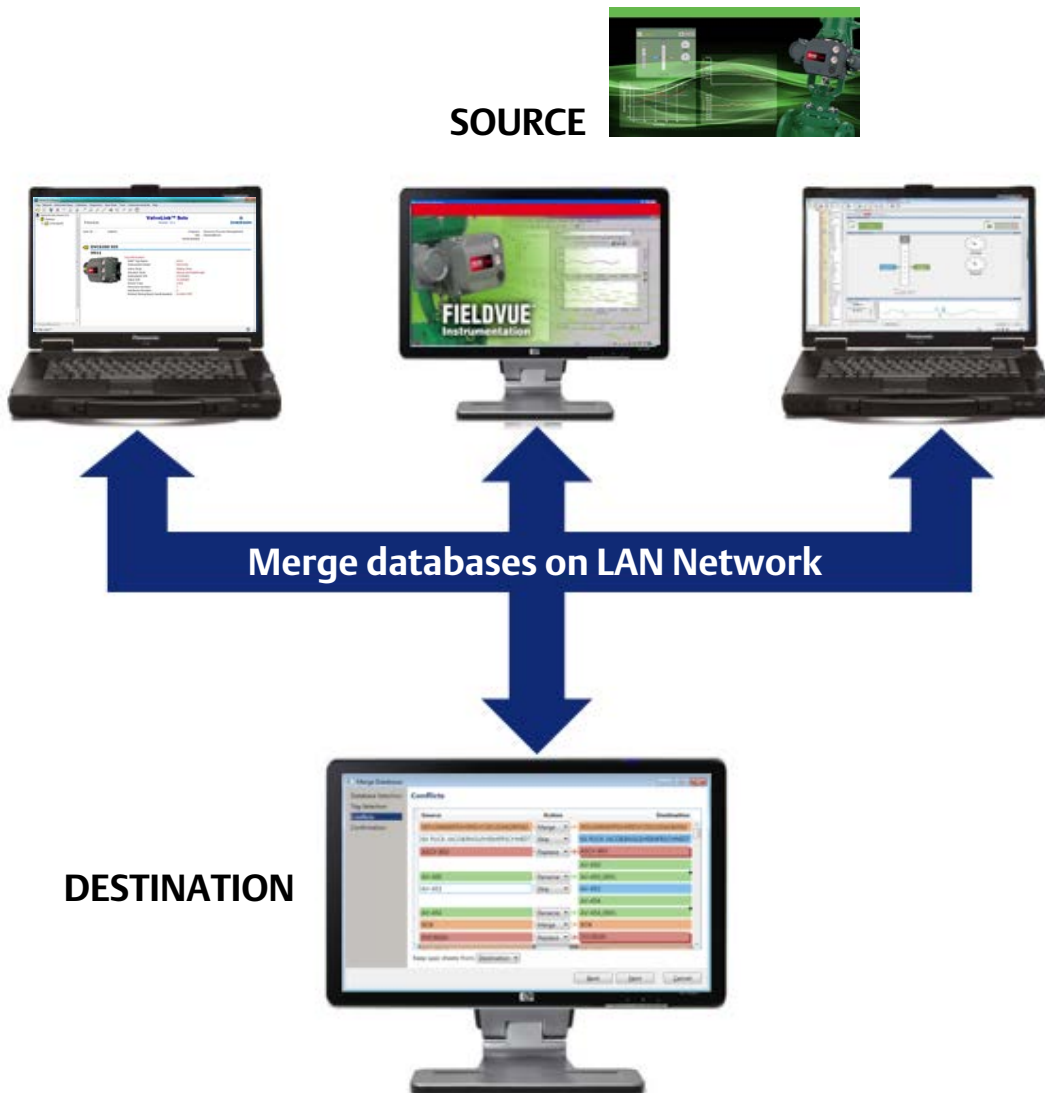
SOURCE

FIELDVUE Instrumentation

Merge databases on LAN Network

DESTINATION

Merge Databases

Database Selection
Tag Selection
Conflicts
Destination

Conflicts

Source
Action
Destination

Merge
Skip
Replace
Rename
Skip
Rename
Merge
Replace

Keep user sheets from: Destination

Back
Next
Cancel